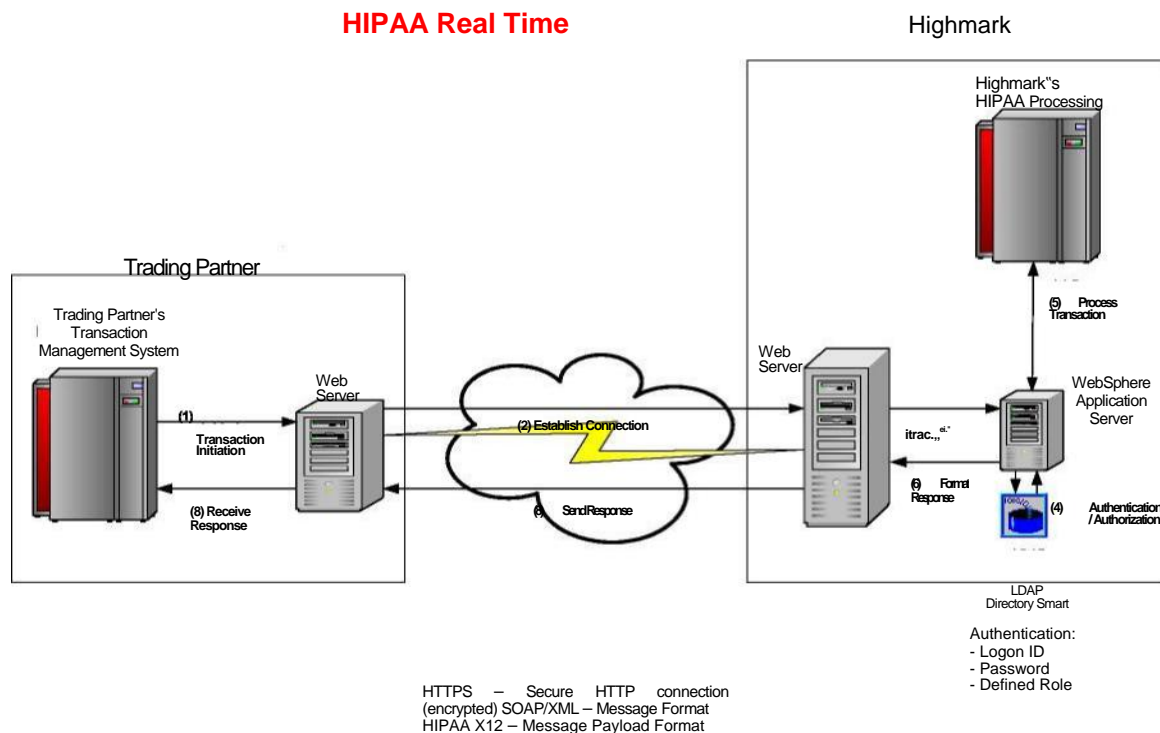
HIPAA Real Time

Highmark

Highmark"s HIPAA Processing

(5) Process Transaction

Trading Partner

Trading Partner's Transaction Management System

Web Server

Web Server

WebSphere Application Server

(1)

Transaction Initiation

(2) Establish Connection

itrac.,,$^{ei.}$"

(6) Format Response

(8) Receive Response

(7) Send Response

(4) Authentication / Authorization

LDAP Directory Smart

Authentication:
- Logon ID
- Password
- Defined Role

HTTPS – Secure HTTP connection (encrypted) SOAP/XML – Message Format
HIPAA X12 – Message Payload Format